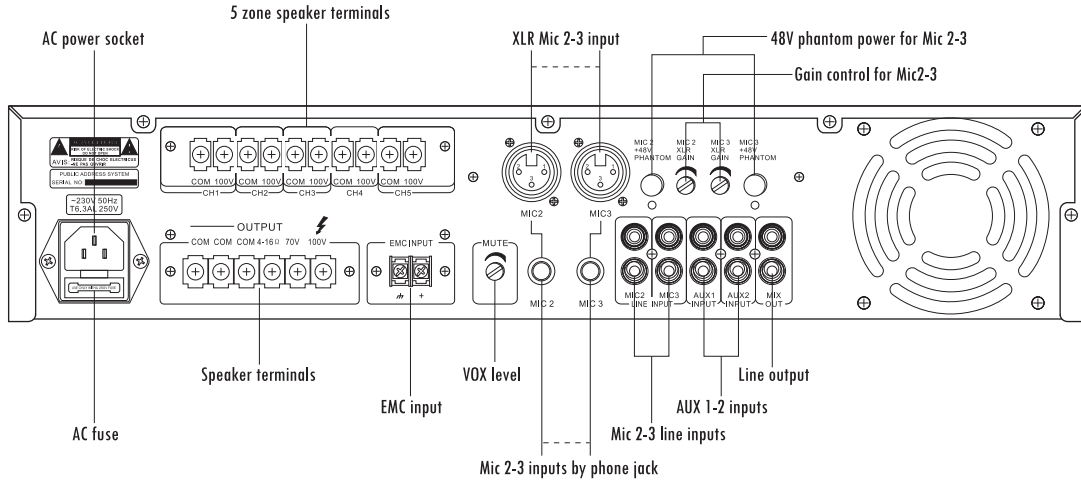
5 zone speaker terminals

AC power socket

XLR Mic 2-3 input

48V phantom power for Mic 2-3

Gain control for Mic2-3

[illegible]
RISK OF ELECTRIC SHOCK
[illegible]
AVIS : RISQUE DE CHOC ELECTRIQUE
NE PAS OUVRIR

PUBLIC ADDRESS SYSTEM
SERIAL NO.

~230V 50Hz
T6,3AL 250V

COM 100V COM 100V COM 100V COM 100V COM 100V
CH1 CH2 CH3 CH4 CH5

OUTPUT
COM COM COM 4-16Ω 70V 100V

EMC INPUT

MUTE

MIC2 MIC3

MIC 2 MIC 3

MIC 2 +48V PHANTOM
MIC 2 XLR GAIN
MIC 3 XLR GAIN
MIC3 +48V PHANTOM

MIC2 LINE
MIC3 INPUT
AUX1 INPUT
AUX2 INPUT
MIX OUT

Speaker terminals

VOX level

Line output

EMC input

AUX 1-2 inputs

AC fuse

Mic 2-3 line inputs

Mic 2-3 inputs by phone jack